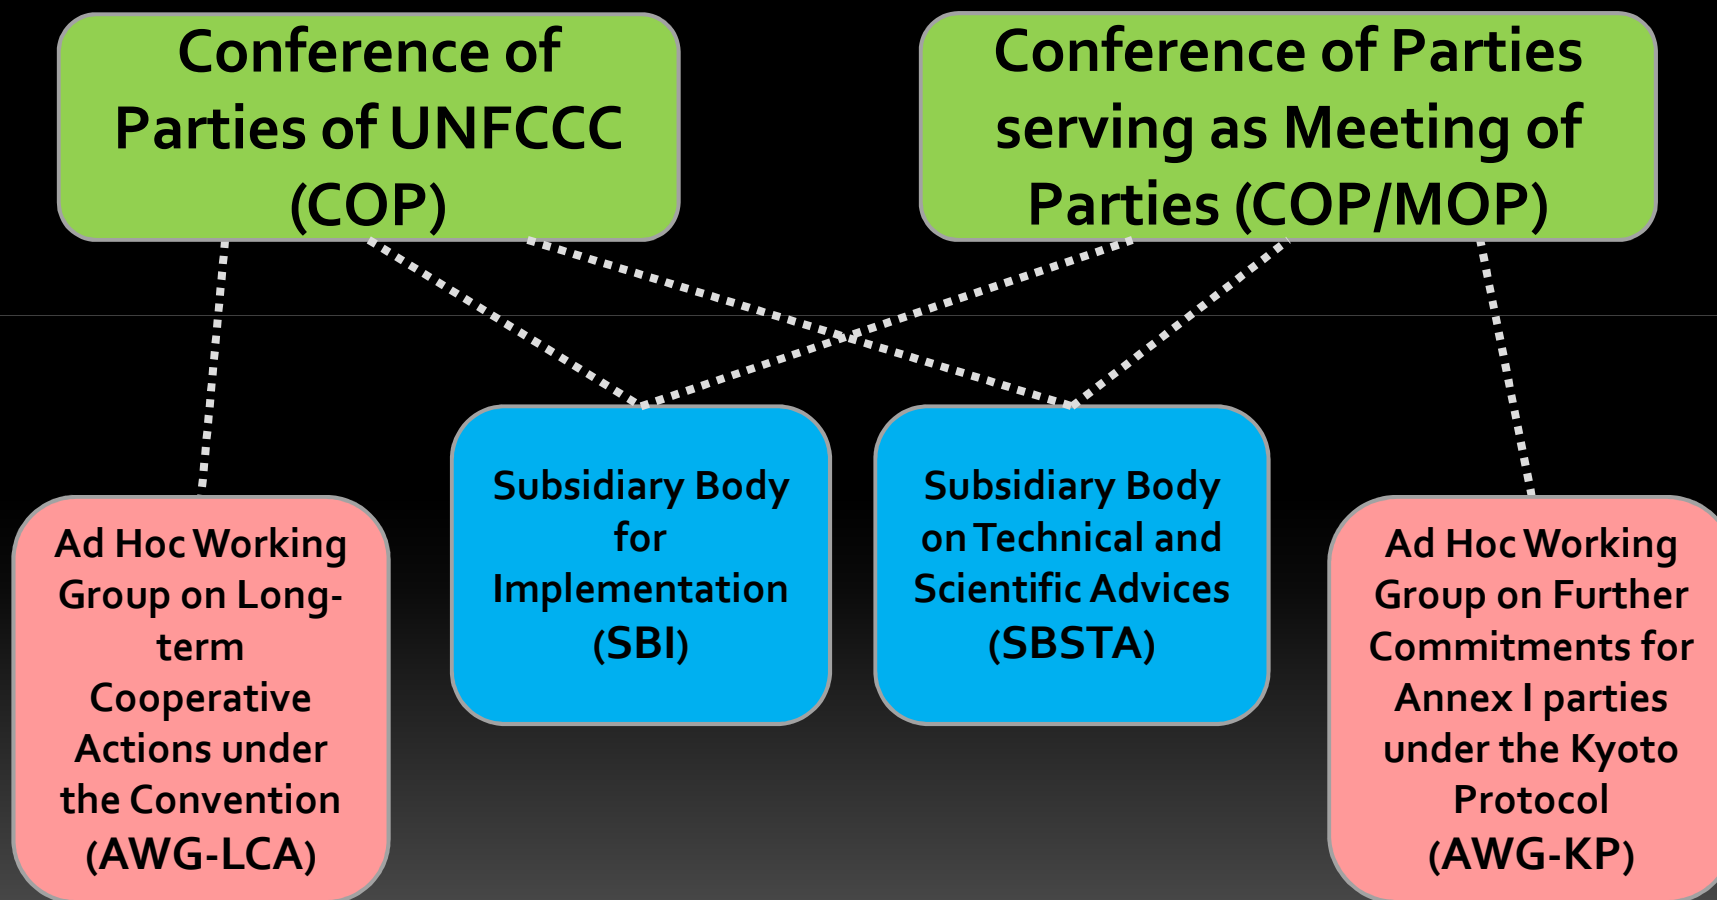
Conference of Parties of UNFCCC (COP)

Conference of Parties serving as Meeting of Parties (COP/MOP)

Ad Hoc Working Group on Long-term Cooperative Actions under the Convention (AWG-LCA)

Subsidiary Body for Implementation (SBI)

Subsidiary Body on Technical and Scientific Advices (SBSTA)

Ad Hoc Working Group on Further Commitments for Annex I parties under the Kyoto Protocol (AWG-KP)